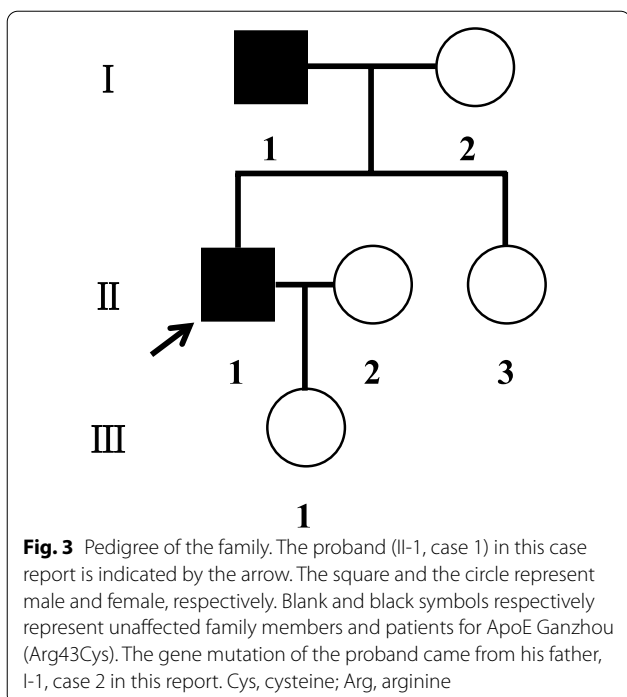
I

1

2

II

1

2

3

III

1

**Fig. 3** Pedigree of the family. The proband (II-1, case 1) in this case report is indicated by the arrow. The square and the circle represent male and female, respectively. Blank and black symbols respectively represent unaffected family members and patients for ApoE Ganzhou (Arg43Cys). The gene mutation of the proband came from his father, I-1, case 2 in this report. Cys, cysteine; Arg, arginine